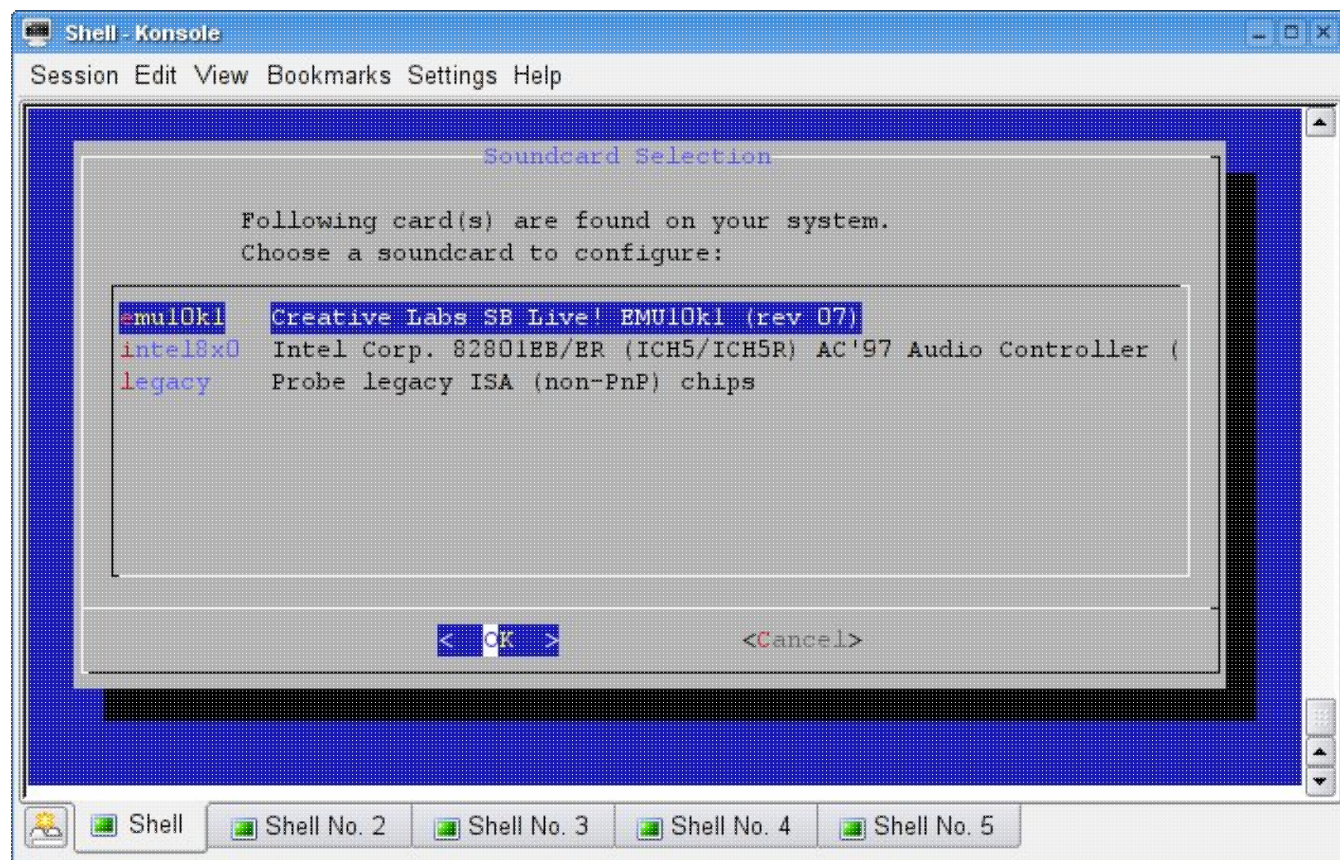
Shell - Konsole

Session Edit View Bookmarks Settings Help

Soundcard Selection

Following card(s) are found on your system.
Choose a soundcard to configure:

| | |
|---|---|
| emu10k1 | Creative Labs SB Live! EMU10k1 (rev 07) |
| intel8x0 | Intel Corp. 82801EB/ER (ICH5/ICH5R) AC'97 Audio Controller ( |
| legacy | Probe legacy ISA (non-PnP) chips |

< OK > <Cancel>

Shell Shell No. 2 Shell No. 3 Shell No. 4 Shell No. 5